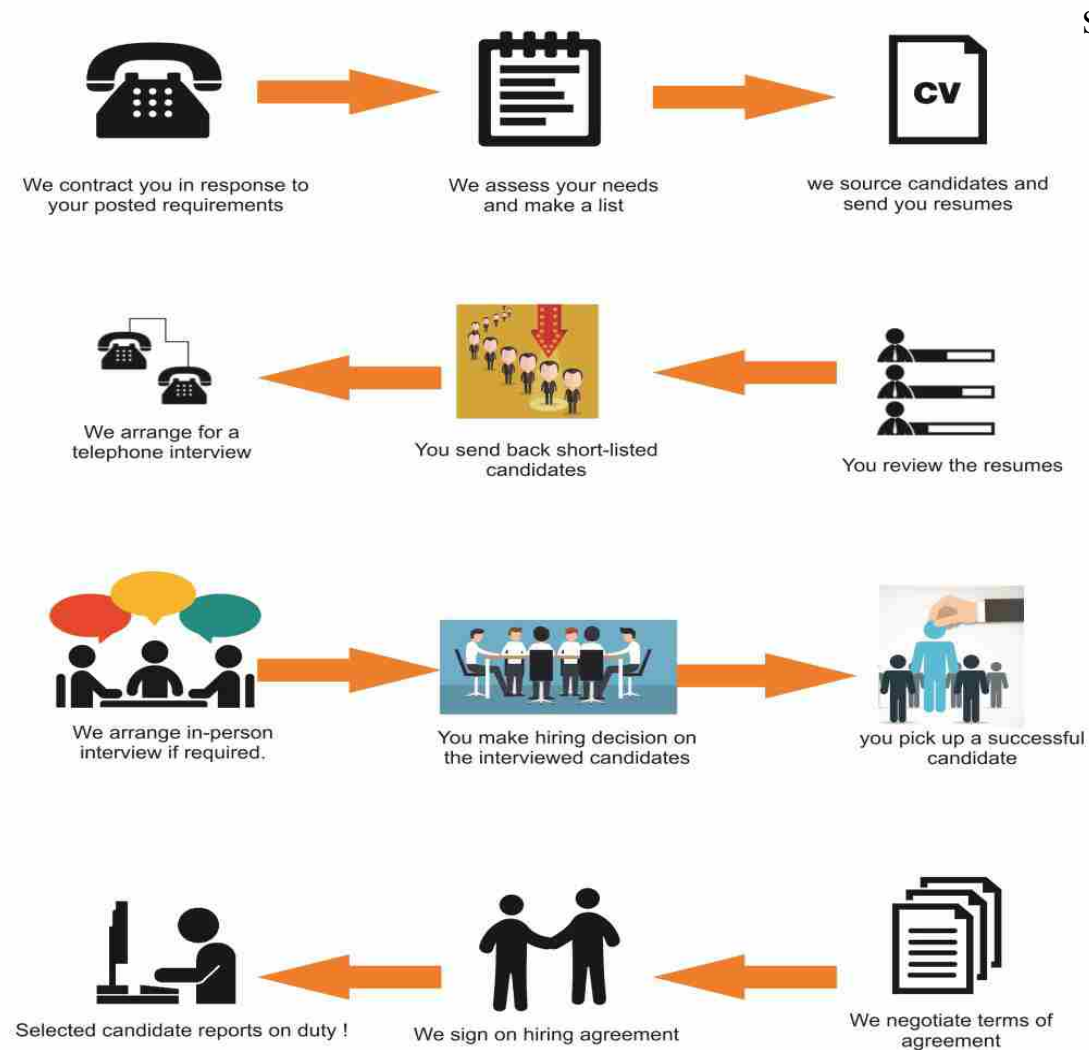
S

CV

We contract you in response to your posted requirements

We assess your needs and make a list

we source candidates and send you resumes

We arrange for a telephone interview

You send back short-listed candidates

You review the resumes

We arrange in-person interview if required.

You make hiring decision on the interviewed candidates

you pick up a successful candidate

Selected candidate reports on duty !

We sign on hiring agreement

We negotiate terms of agreement